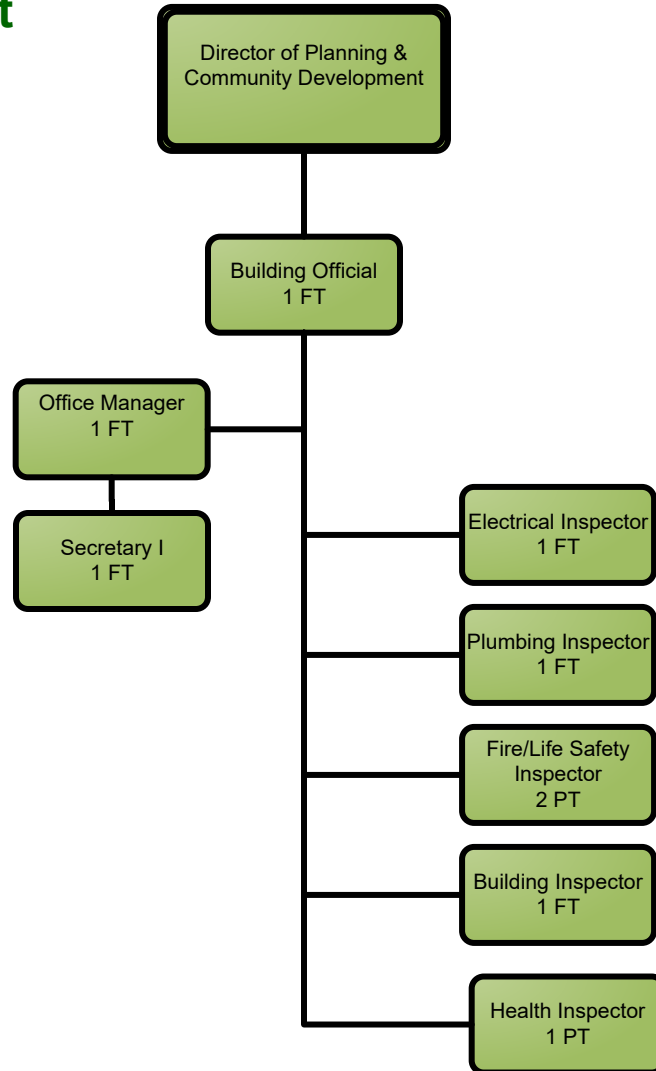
t

Director of Planning & Community Development

Building Official
1 FT

Office Manager
1 FT

Secretary I
1 FT

Electrical Inspector
1 FT

Plumbing Inspector
1 FT

Fire/Life Safety Inspector
2 PT

Building Inspector
1 FT

Health Inspector
1 PT